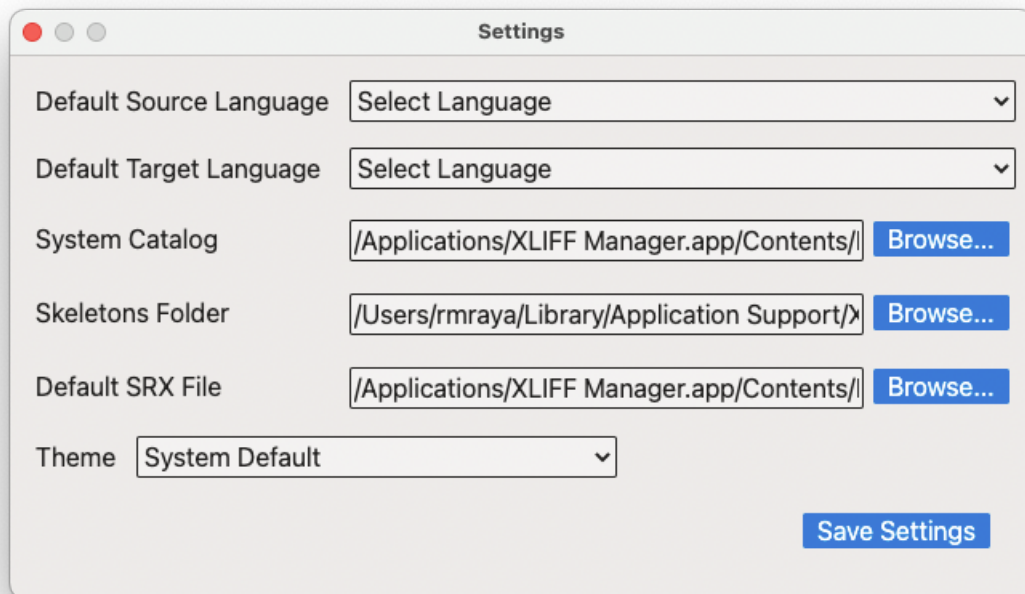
Settings

Default Source Language Select Language

Default Target Language Select Language

System Catalog /Applications/XLIFF Manager.app/Contents/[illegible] Browse...

Skeletons Folder /Users/rmraya/Library/Application Support/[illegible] Browse...

Default SRX File /Applications/XLIFF Manager.app/Contents/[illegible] Browse...

Theme System Default

Save Settings